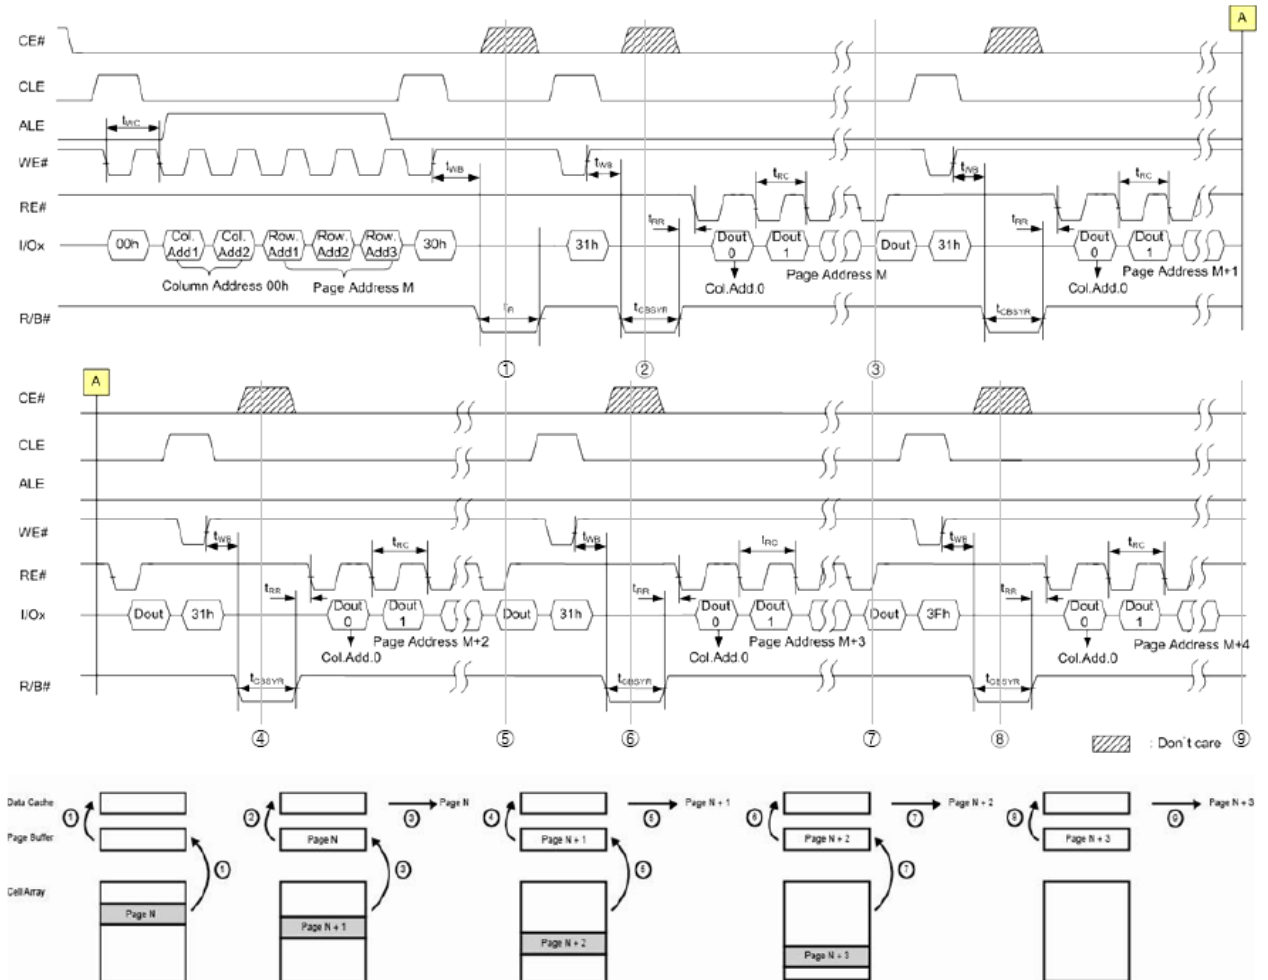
A

CE#

CLE

ALE

WE#

RE#

I/Ox

R/B#

$t_{WC}$

$t_{WB}$

$t_{WB}$

$t_{RC}$

$t_{WB}$

$t_{RC}$

$t_{RR}$

$t_{RR}$

00h Col. Add1 Col. Add2 Row. Add1 Row. Add2 Row. Add3 30h

31h

Dout 0

Dout 1

Dout

31h

Dout 0

Dout 1

Column Address 00h

Page Address M

Col.Add.0

Page Address M

Col.Add.0

Page Address M+1

$t_R$

$t_{CBSYR}$

$t_{CBSYR}$

① ② ③

A

CE#

CLE

ALE

WE#

RE#

I/Ox

R/B#

$t_{WB}$

$t_{RC}$

$t_{WB}$

$t_{RC}$

$t_{WB}$

$t_{RC}$

$t_{RR}$

$t_{RR}$

$t_{RR}$

Dout 31h

Dout 0

Dout 1

Dout 31h

Dout 0

Dout 1

Dout 3Fh

Dout 0

Dout 1

Col.Add.0

Page Address M+2

Col.Add.0

Page Address M+3

Col.Add.0

Page Address M+4

$t_{CBSYR}$

$t_{CBSYR}$

$t_{CBSYR}$

④ ⑤ ⑥ ⑦ ⑧

: Don't care ⑨

Data Cache

Page Buffer

Cell Array

① ①

Page N

② Page N ③

③

Page N + 1

Page N

④ Page N + 1 ⑤

⑤

Page N + 2

Page N + 1

⑥ Page N + 2 ⑦

⑦

Page N + 3

Page N + 2

⑧ Page N + 3 ⑨

Page N + 3